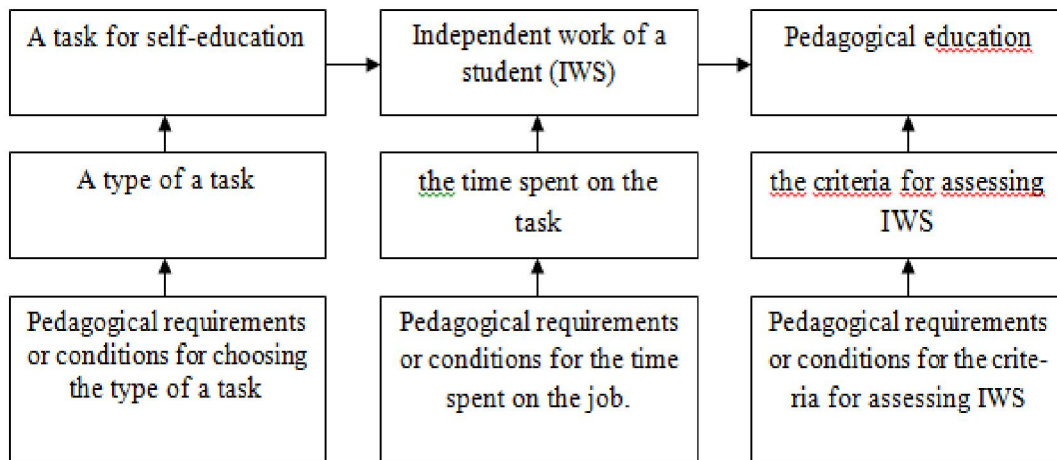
A task for self-education

Independent work of a student (IWS)

Pedagogical education

A type of a task

the time spent on the task

the criteria for assessing IWS

Pedagogical requirements or conditions for choosing the type of a task

Pedagogical requirements or conditions for the time spent on the job.

Pedagogical requirements or conditions for the criteria for assessing IWS